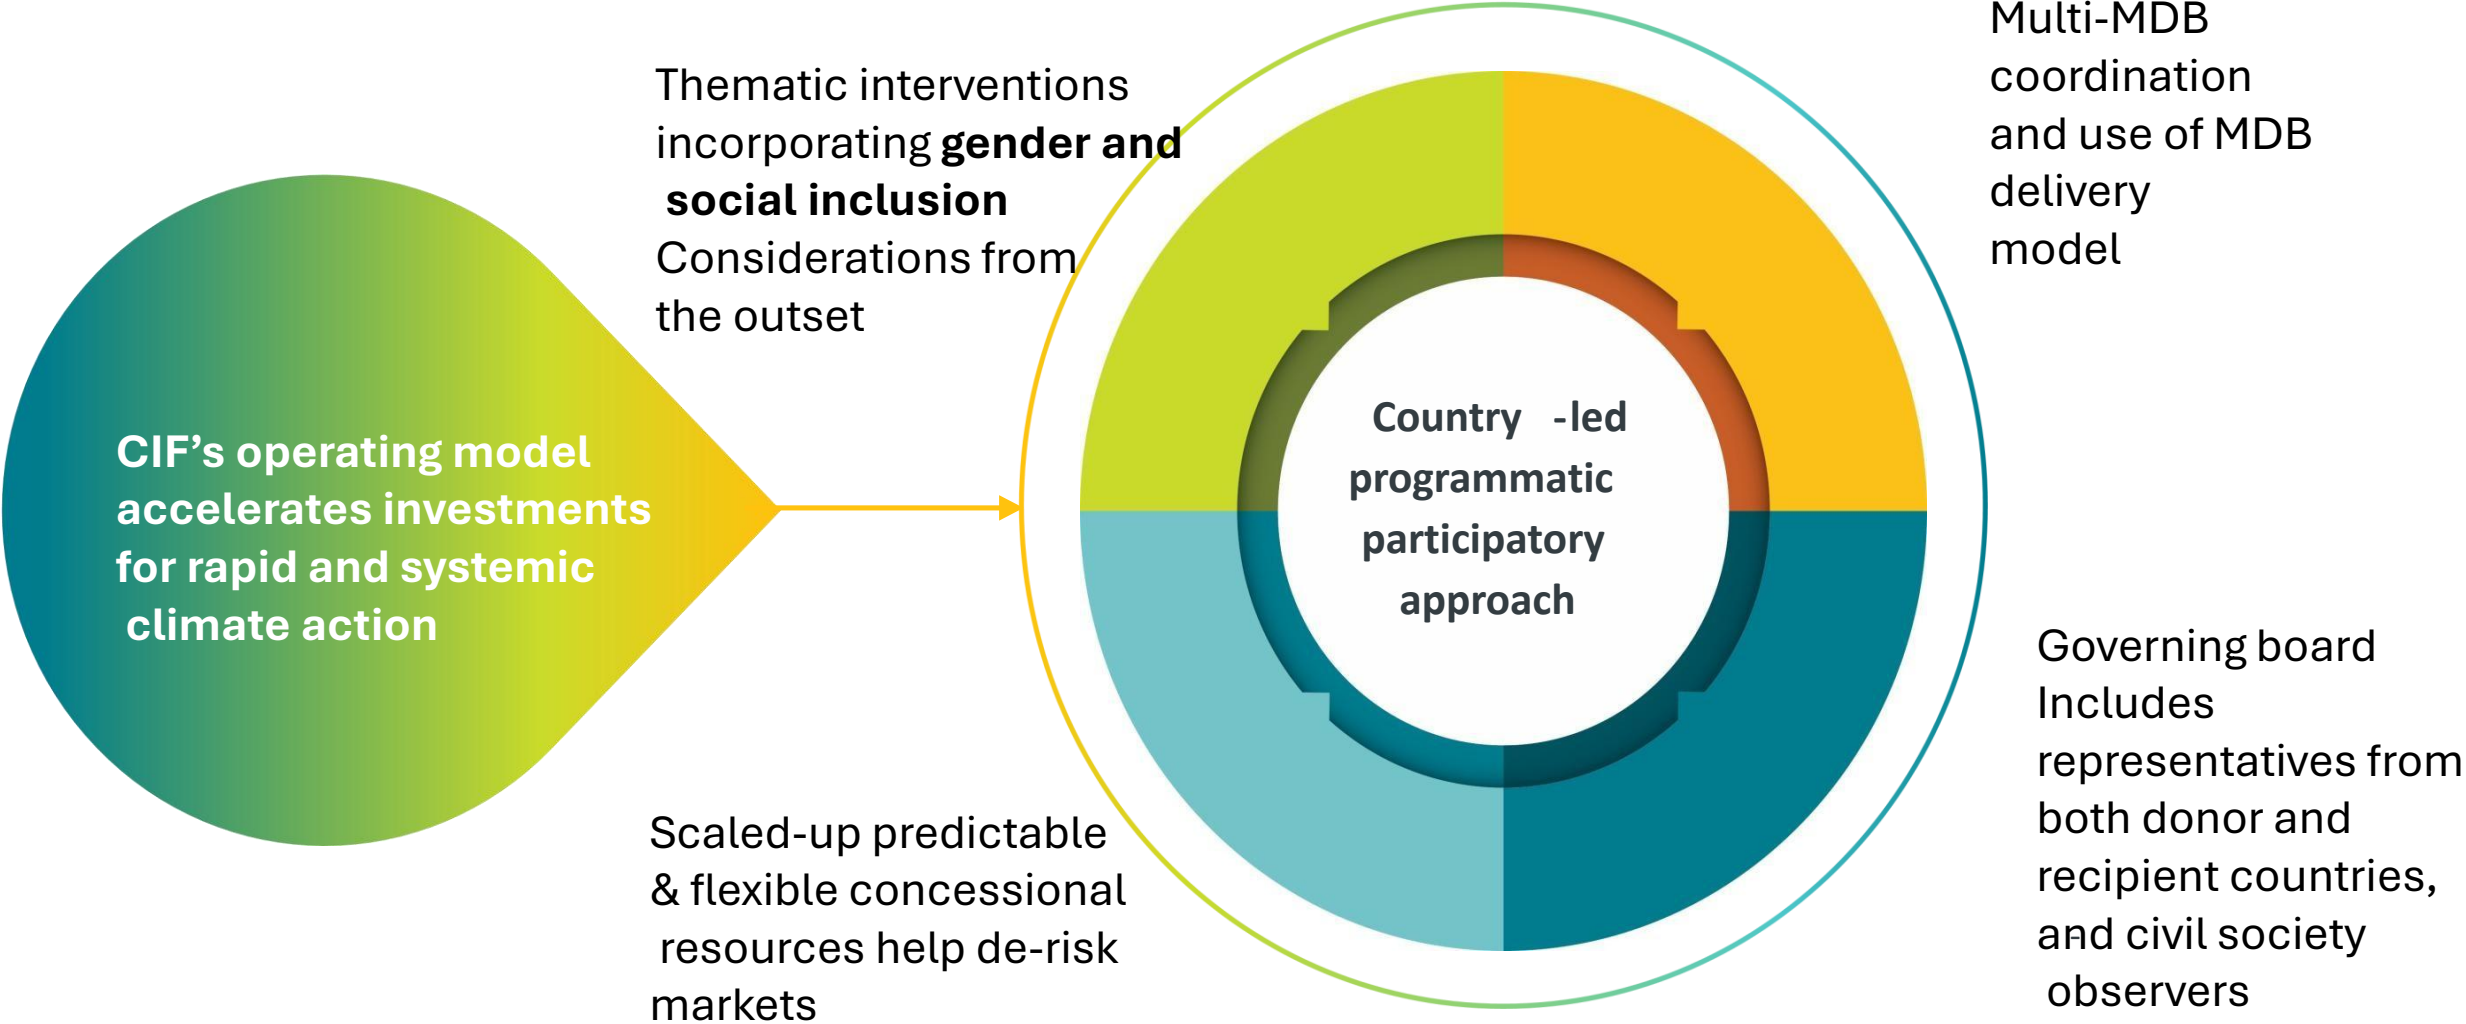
CIF’s operating model accelerates investments for rapid and systemic climate action

Thematic interventions incorporating **gender and social inclusion** Considerations from the outset

Multi-MDB coordination and use of MDB delivery model

Country -led programmatic participatory approach

Scaled-up predictable & flexible concessional resources help de-risk markets

Governing board Includes representatives from both donor and recipient countries, and civil society observers